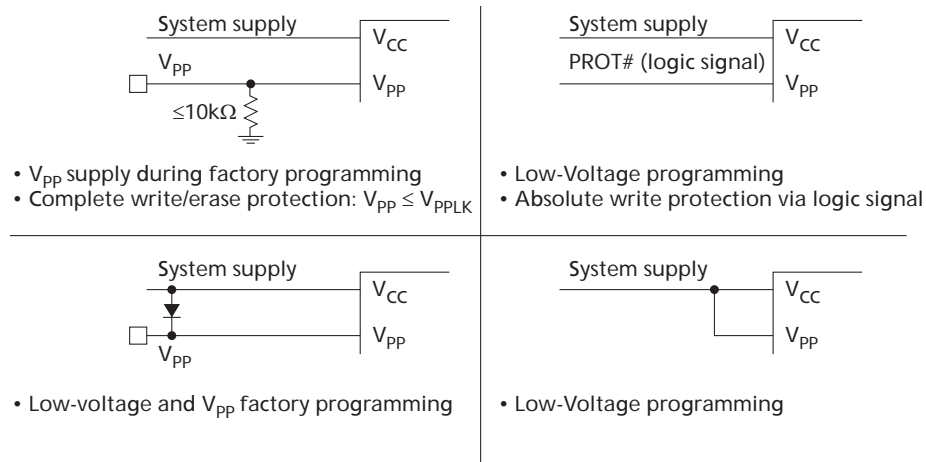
System supply

$V_{CC}$

$V_{PP}$

$V_{PP}$

$\leq 10k\Omega$

• $V_{PP}$ supply during factory programming
• Complete write/erase protection: $V_{PP} \leq V_{PPLK}$

System supply

$V_{CC}$

PROT# (logic signal)

$V_{PP}$

• Low-Voltage programming
• Absolute write protection via logic signal

System supply

$V_{CC}$

$V_{PP}$

$V_{PP}$

• Low-voltage and $V_{PP}$ factory programming

System supply

$V_{CC}$

$V_{PP}$

• Low-Voltage programming